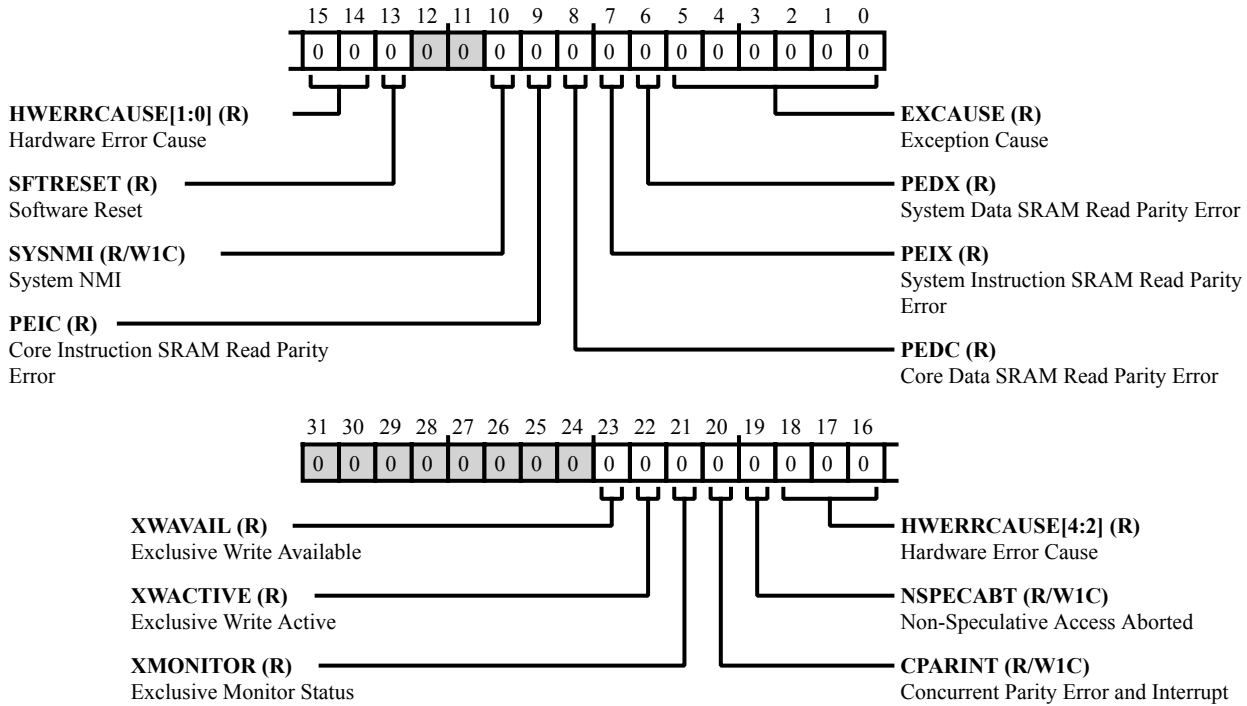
15 14 13 12 11 10 9 8 7 6 5 4 3 2 1 0

0 0 0 0 0 0 0 0 0 0 0 0 0 0 0 0

**HWERRCAUSE[1:0] (R)**
Hardware Error Cause

**SFTRESET (R)**
Software Reset

**SYSNMI (R/W1C)**
System NMI

**PEIC (R)**
Core Instruction SRAM Read Parity Error

**EXCAUSE (R)**
Exception Cause

**PEDX (R)**
System Data SRAM Read Parity Error

**PEIX (R)**
System Instruction SRAM Read Parity Error

**PEDC (R)**
Core Data SRAM Read Parity Error

31 30 29 28 27 26 25 24 23 22 21 20 19 18 17 16

0 0 0 0 0 0 0 0 0 0 0 0 0 0 0 0

**XWAVAIL (R)**
Exclusive Write Available

**XWACTIVE (R)**
Exclusive Write Active

**XMONITOR (R)**
Exclusive Monitor Status

**HWERRCAUSE[4:2] (R)**
Hardware Error Cause

**NSPECABT (R/W1C)**
Non-Speculative Access Aborted

**CPARINT (R/W1C)**
Concurrent Parity Error and Interrupt